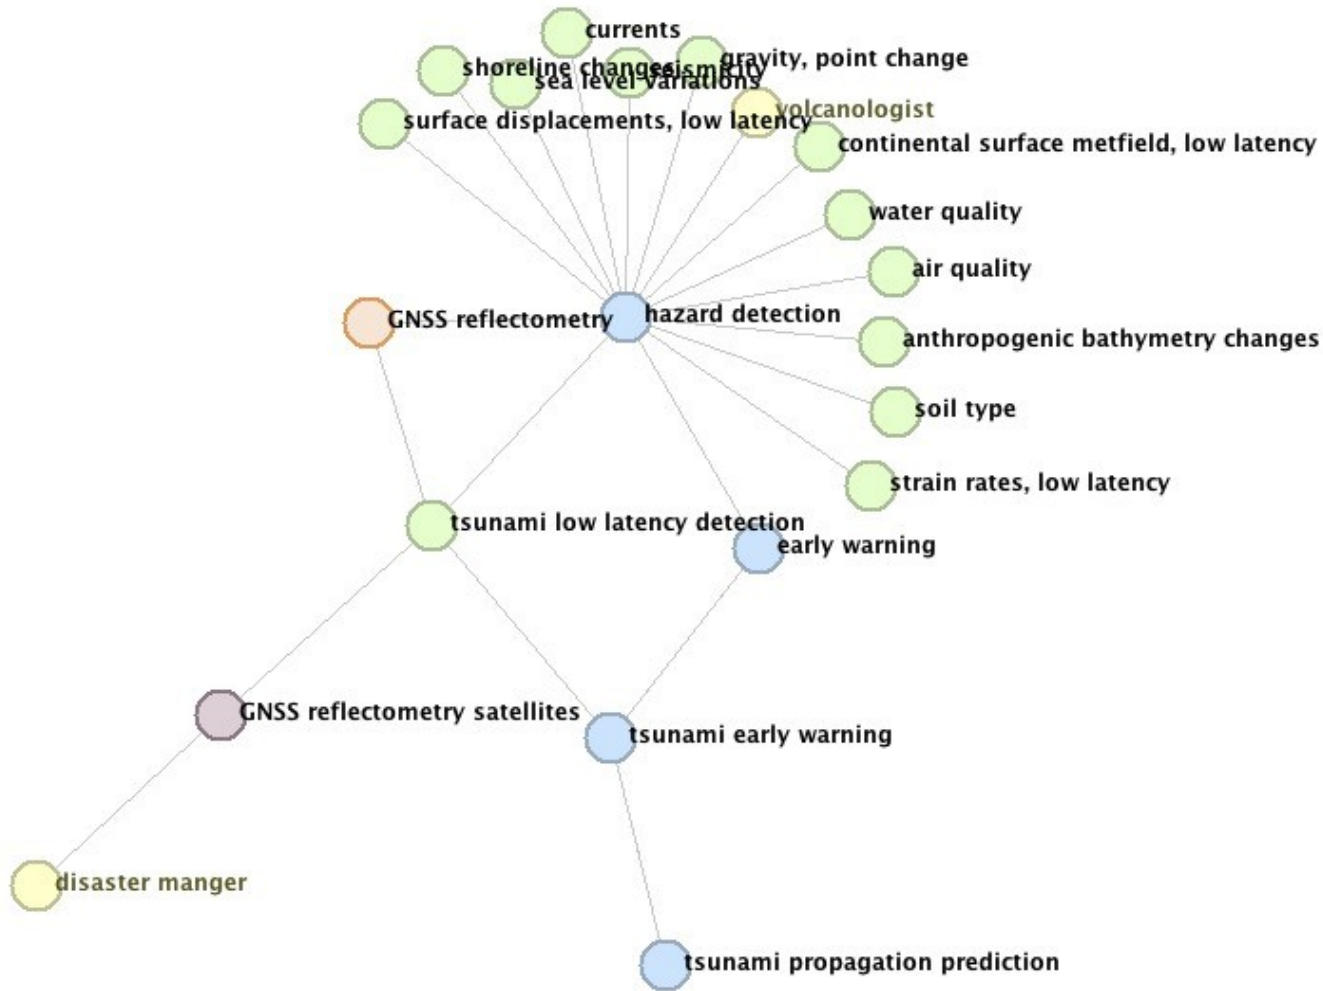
currents

shoreline changes

seismicity

gravity, point change

sea level variations

volcanologist

surface displacements, low latency

continental surface metfield, low latency

water quality

air quality

GNSS reflectometry

hazard detection

anthropogenic bathymetry changes

soil type

strain rates, low latency

tsunami low latency detection

early warning

GNSS reflectometry satellites

tsunami early warning

disaster manger

tsunami propagation prediction